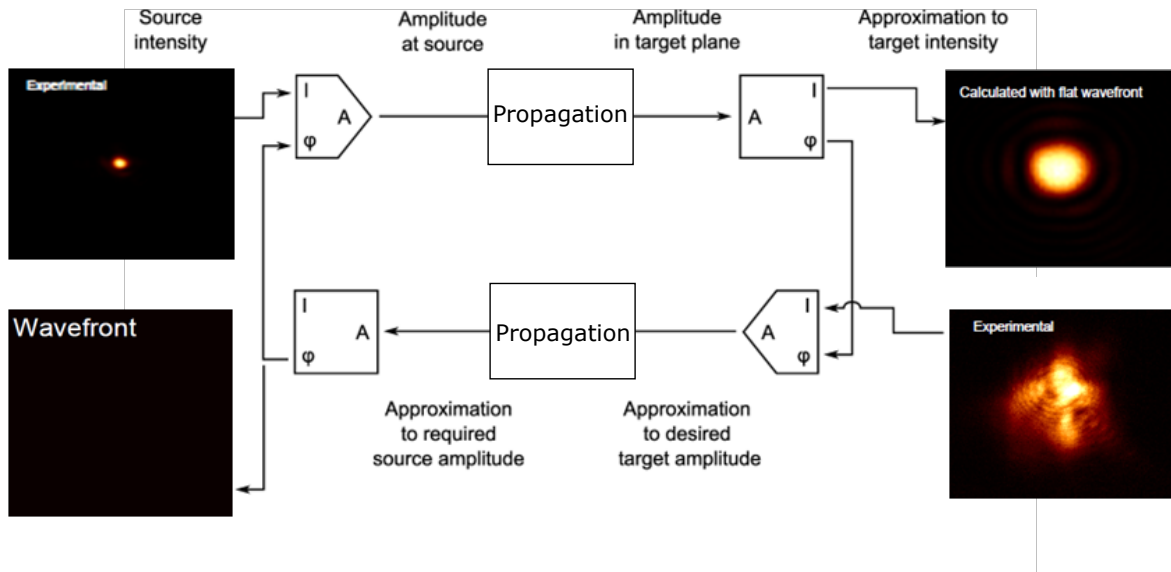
Source intensity

Amplitude at source

Amplitude in target plane

Approximation to target intensity

Experimental

I

A

φ

Propagation

A

I

φ

Calculated with flat wavefront

Wavefront

I

A

φ

Propagation

A

I

φ

Experimental

Approximation to required source amplitude

Approximation to desired target amplitude